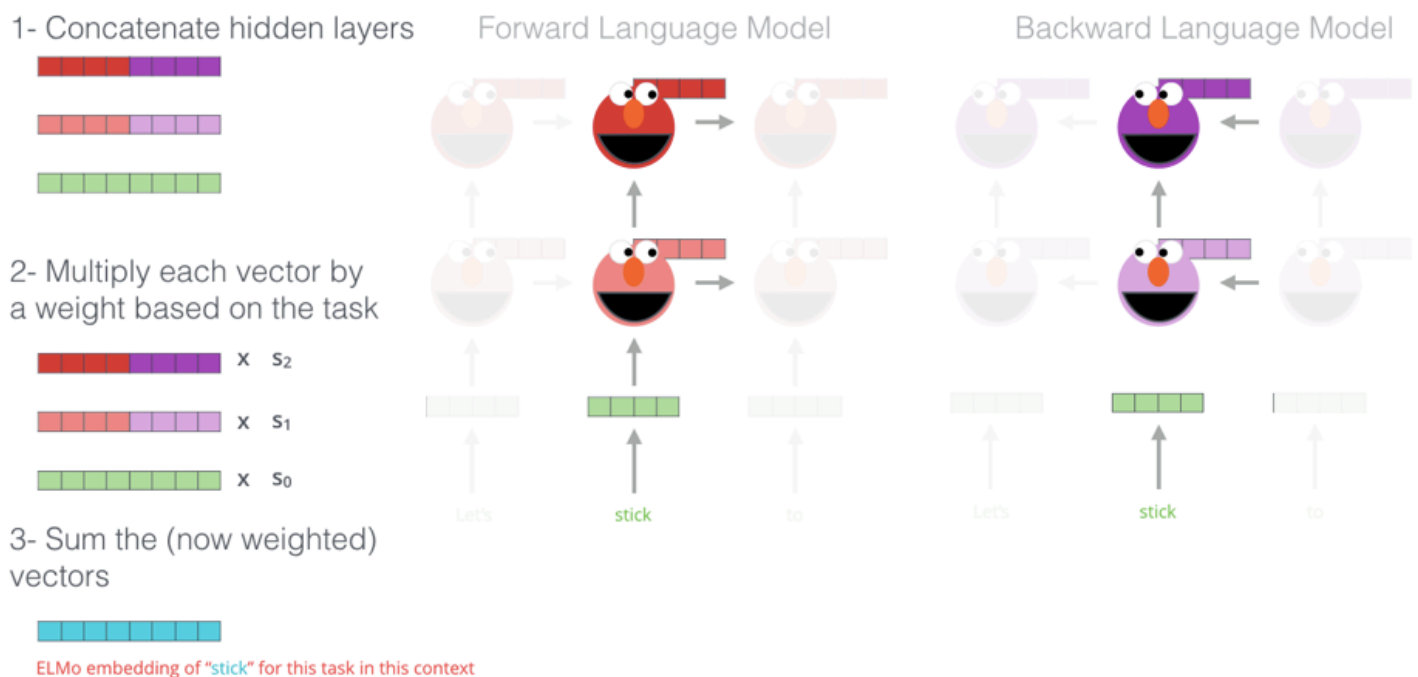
1- Concatenate hidden layers

Forward Language Model

Backward Language Model

2- Multiply each vector by a weight based on the task

x $s_2$

x $s_1$

x $s_0$

Let's

stick

to

Let's

stick

to

3- Sum the (now weighted) vectors

ELMo embedding of "stick" for this task in this context